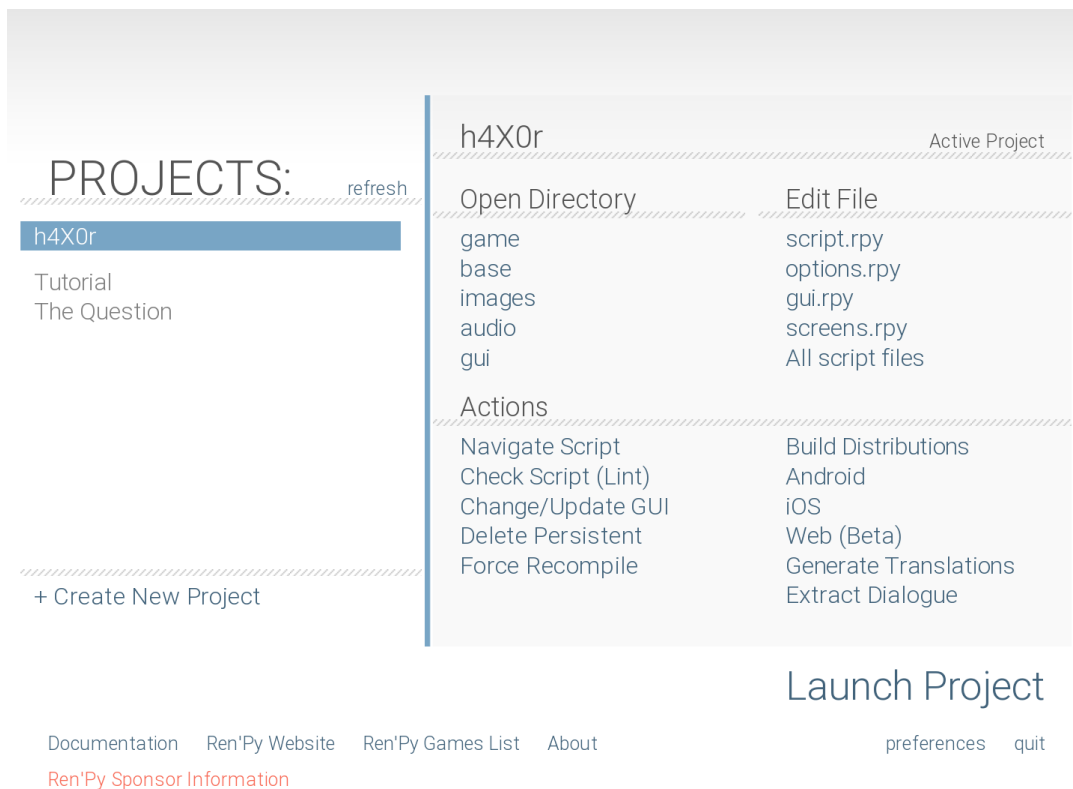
PROJECTS: refresh

h4X0r

Tutorial
The Question

+ Create New Project

h4X0r Active Project

Open Directory
game
base
images
audio
gui

Edit File
script.rpy
options.rpy
gui.rpy
screens.rpy
All script files

Actions
Navigate Script
Check Script (Lint)
Change/Update GUI
Delete Persistent
Force Recompile

Build Distributions
Android
iOS
Web (Beta)
Generate Translations
Extract Dialogue

Launch Project

Documentation Ren'Py Website Ren'Py Games List About preferences quit

Ren'Py Sponsor Information